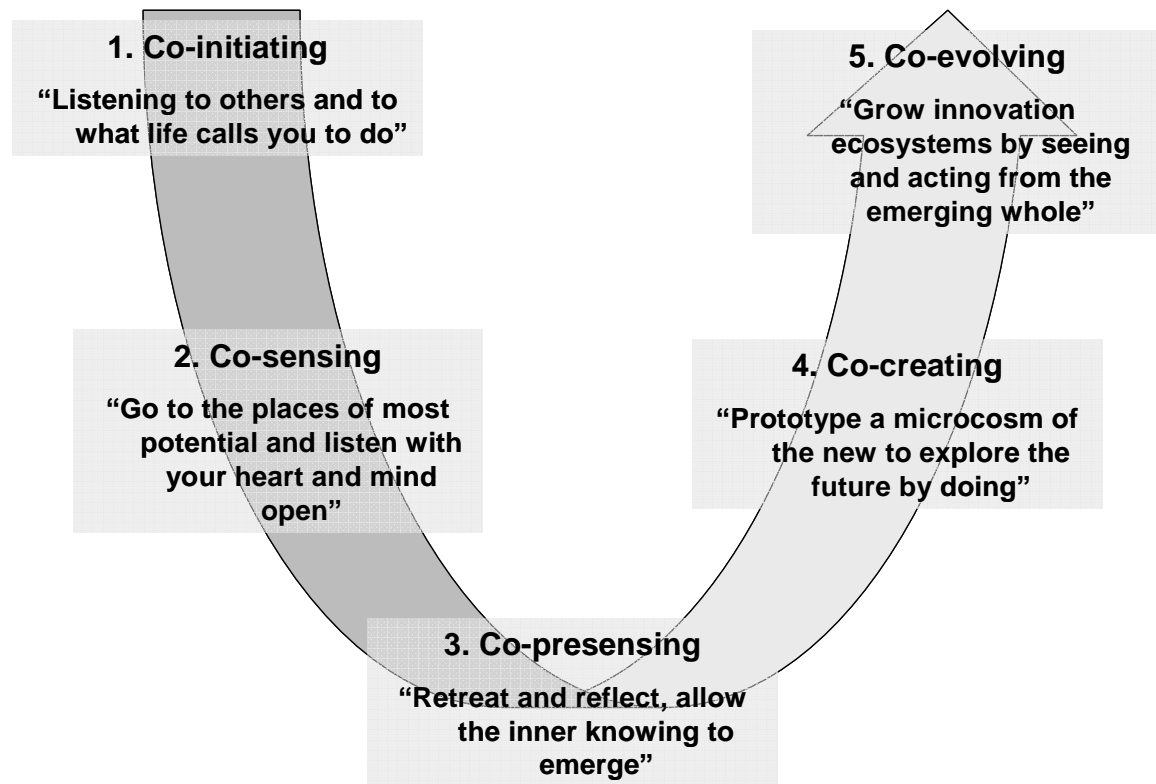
1. Co-initiating

"Listening to others and to what life calls you to do"

5. Co-evolving

"Grow innovation ecosystems by seeing and acting from the emerging whole"

2. Co-sensing

"Go to the places of most potential and listen with your heart and mind open"

4. Co-creating

"Prototype a microcosm of the new to explore the future by doing"

3. Co-presensing

"Retreat and reflect, allow the inner knowing to emerge"